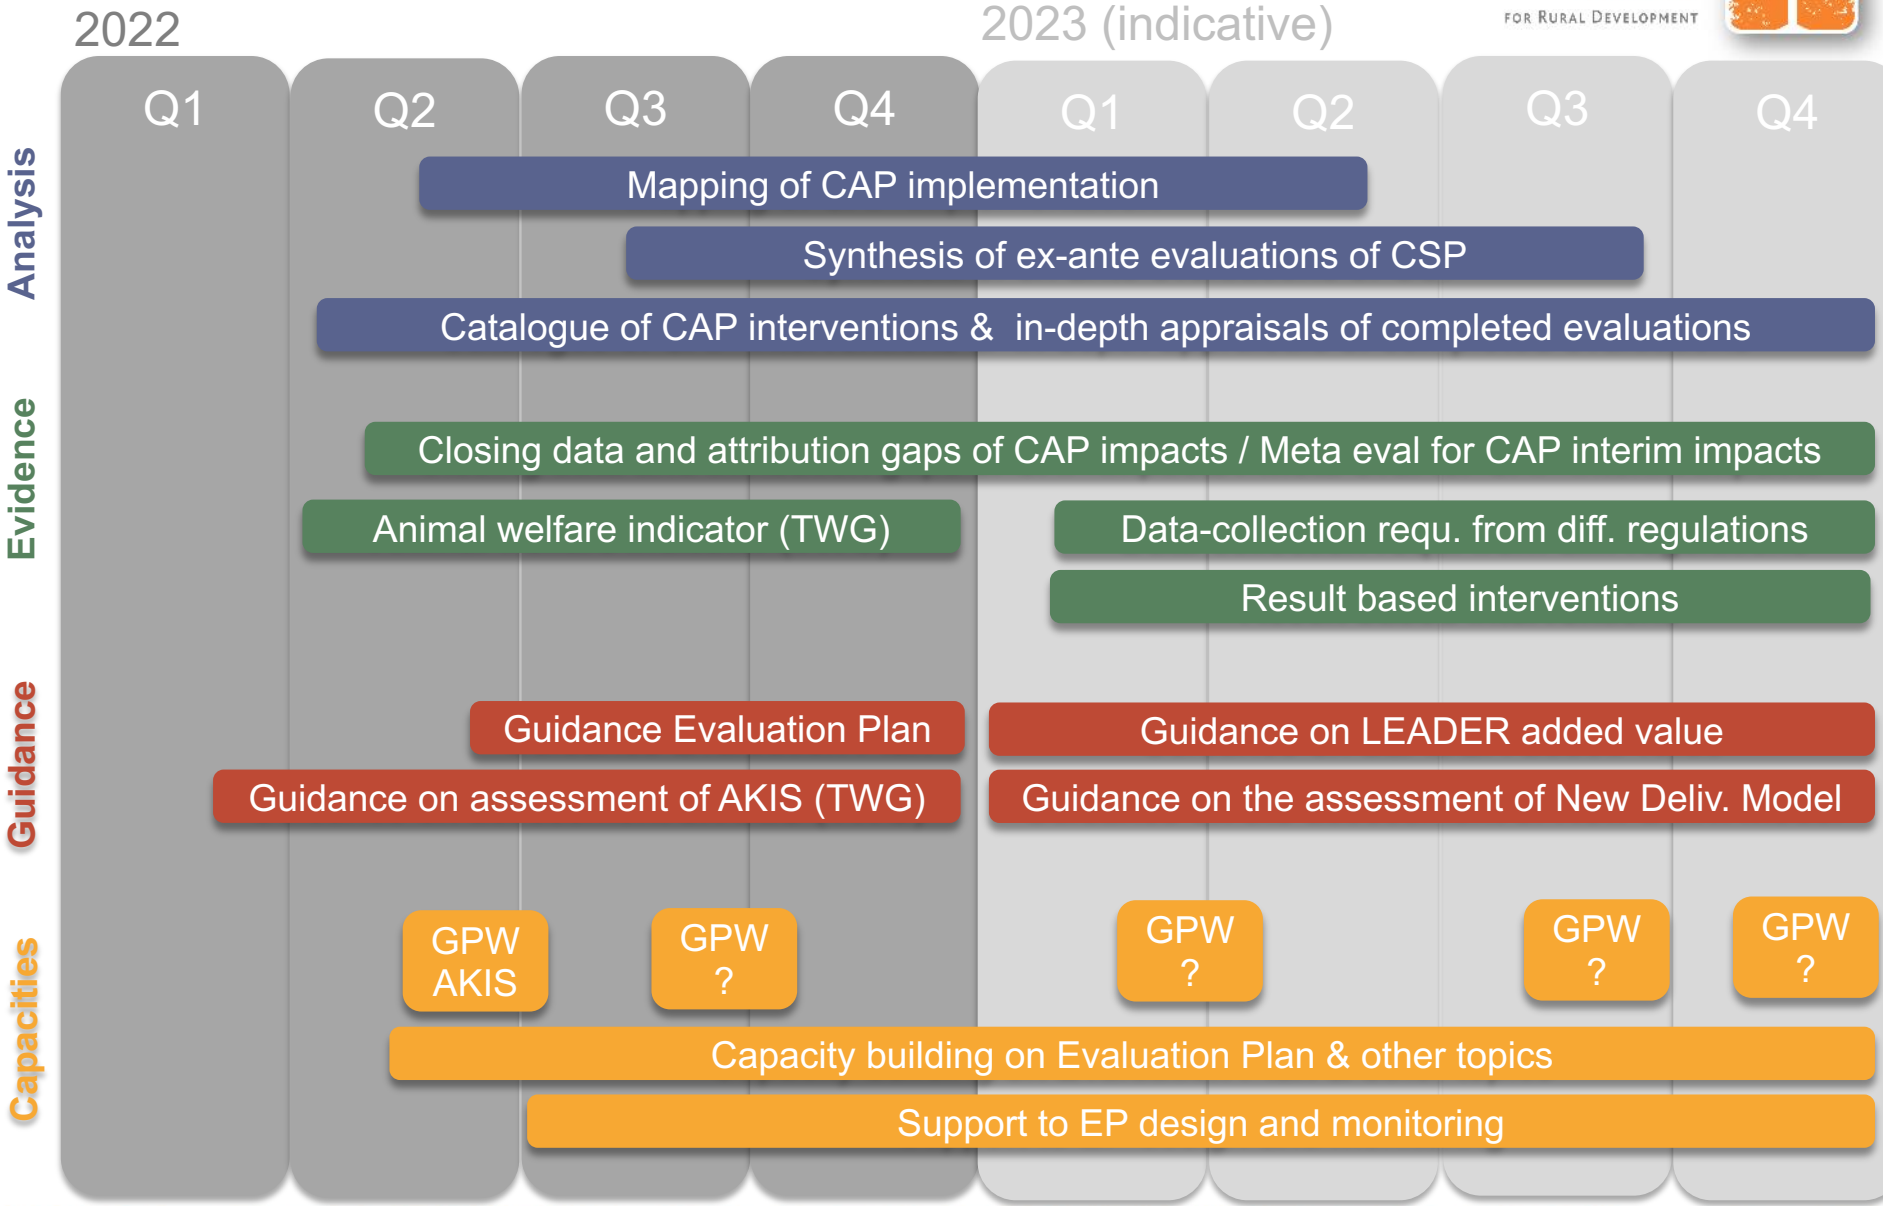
2022

2023 (indicative)

FOR RURAL DEVELOPMENT

Q1 Q2 Q3 Q4 Q1 Q2 Q3 Q4

Analysis

Mapping of CAP implementation

Synthesis of ex-ante evaluations of CSP

Catalogue of CAP interventions & in-depth appraisals of completed evaluations

Evidence

Closing data and attribution gaps of CAP impacts / Meta eval for CAP interim impacts

Animal welfare indicator (TWG)

Data-collection requ. from diff. regulations

Result based interventions

Guidance

Guidance Evaluation Plan

Guidance on LEADER added value

Guidance on assessment of AKIS (TWG)

Guidance on the assessment of New Deliv. Model

Capacities

GPW AKIS

GPW ?

GPW ?

GPW ?

GPW ?

Capacity building on Evaluation Plan & other topics

Support to EP design and monitoring